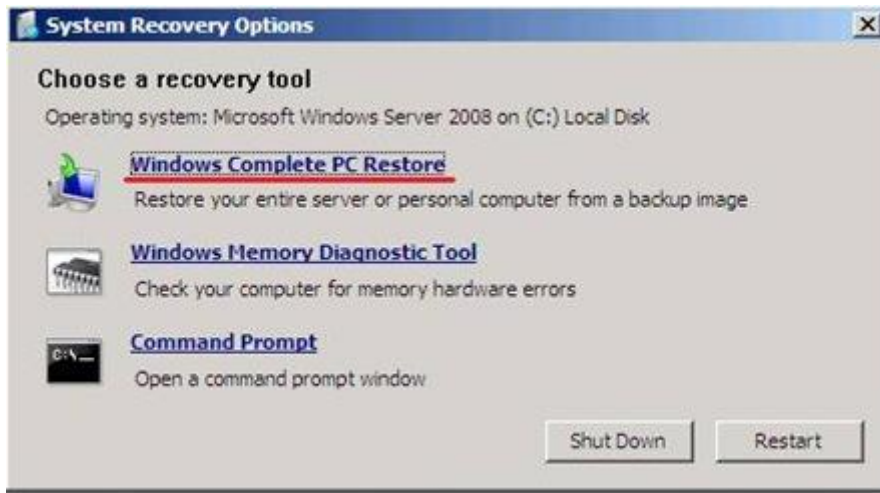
System Recovery Options

Choose a recovery tool

Operating system: Microsoft Windows Server 2008 on (C:) Local Disk

Windows Complete PC Restore

Restore your entire server or personal computer from a backup image

Windows Memory Diagnostic Tool

Check your computer for memory hardware errors

C:\_

Command Prompt

Open a command prompt window

Shut Down

Restart